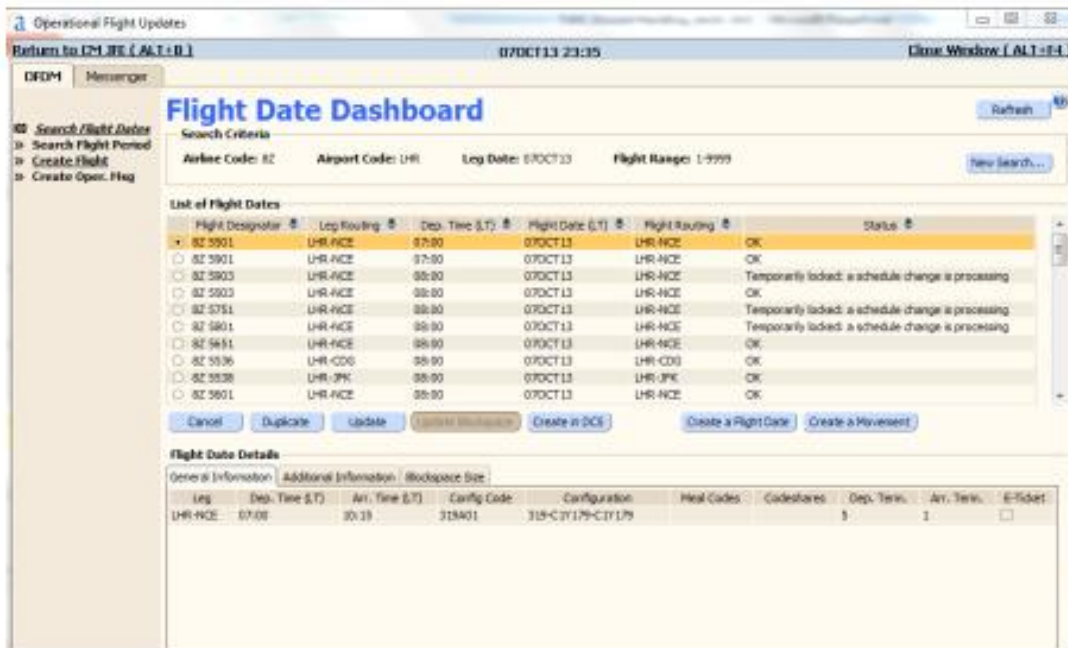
Operational Flight Updates

Return to CM JRE ( ALT+0 )

07OCT13 23:35

Close Window ( ALT+F4 )

DFDM | Messenger

Search Flight Dates
Search Flight Period
Create Flight
Create Oper. Msg

Flight Date Dashboard

Refresh

Search Criteria

Airline Code: 8Z Airport Code: LHR Leg Date: 07OCT13 Flight Range: 1-9999

New Search...

List of Flight Dates

| Flight Designator | Leg Routing | Dep. Time (LT) | Flight Date (LT) | Flight Routing | Status |
|---|---|---|---|---|---|
| 8Z 5901 | LHR-NCE | 07:00 | 07OCT13 | LHR-NCE | OK |
| 8Z 5901 | LHR-NCE | 07:00 | 07OCT13 | LHR-NCE | OK |
| 8Z 5903 | LHR-NCE | 08:00 | 07OCT13 | LHR-NCE | Temporarily locked: a schedule change is processing |
| 8Z 5903 | LHR-NCE | 08:00 | 07OCT13 | LHR-NCE | OK |
| 8Z 5751 | LHR-NCE | 08:00 | 07OCT13 | LHR-NCE | Temporarily locked: a schedule change is processing |
| 8Z 5801 | LHR-NCE | 08:00 | 07OCT13 | LHR-NCE | Temporarily locked: a schedule change is processing |
| 8Z 5651 | LHR-NCE | 08:00 | 07OCT13 | LHR-NCE | OK |
| 8Z 5536 | LHR-CDG | 08:00 | 07OCT13 | LHR-CDG | OK |
| 8Z 5538 | LHR-JFK | 08:00 | 07OCT13 | LHR-JFK | OK |
| 8Z 5601 | LHR-NCE | 08:00 | 07OCT13 | LHR-NCE | OK |

Cancel | Duplicate | Update | Update Blockspace | Create in DCS | Create a Flight Date | Create a Movement

Flight Date Details

General Information | Additional Information | Blockspace Size

| Leg | Dep. Time (LT) | Arr. Time (LT) | Config Code | Configuration | Meal Codes | Codeshares | Dep. Term. | Arr. Term. | E-Ticket |
|---|---|---|---|---|---|---|---|---|---|
| LHR-NCE | 07:00 | 10:15 | 319A01 | 319-C1Y179-C1Y179 | | | 5 | 1 | ☐ |